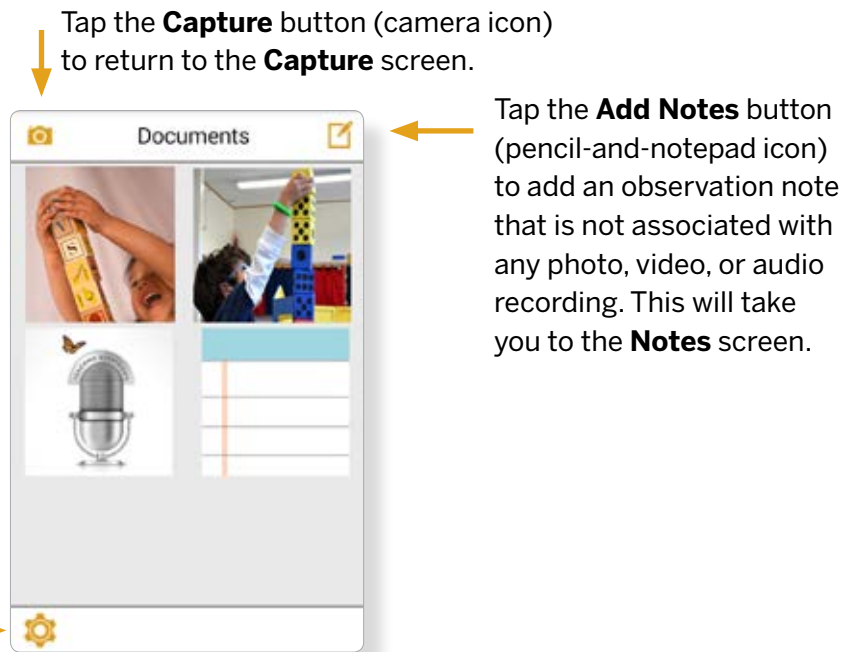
Tap the **Capture** button (camera icon) to return to the **Capture** screen.

Documents

Tap the **Add Notes** button (pencil-and-notepad icon) to add an observation note that is not associated with any photo, video, or audio recording. This will take you to the **Notes** screen.